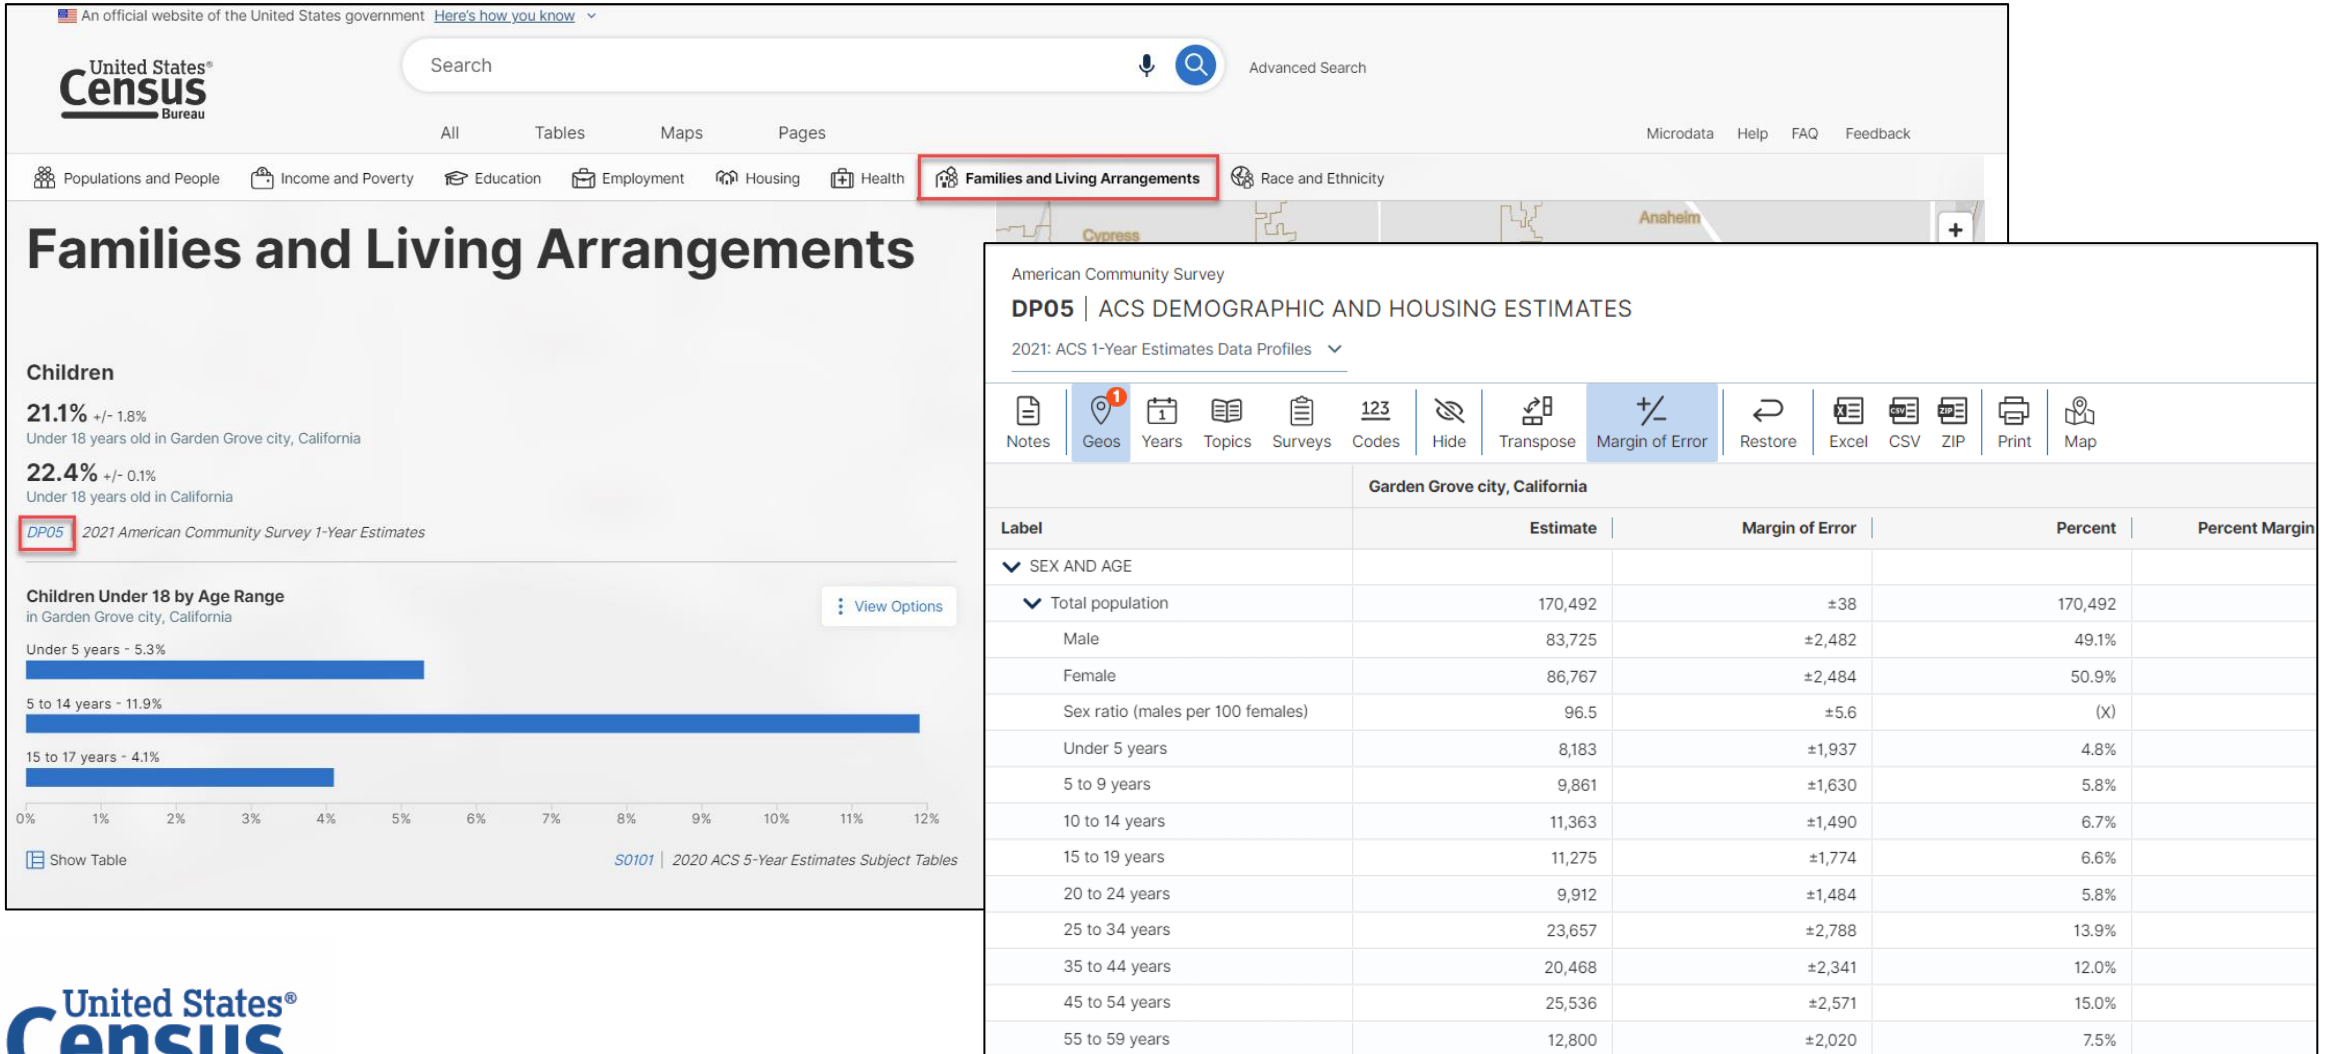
An official website of the United States government Here's how you know

United States® Census Bureau

Search

Advanced Search

All Tables Maps Pages

Microdata Help FAQ Feedback

Populations and People Income and Poverty Education Employment Housing Health Families and Living Arrangements Race and Ethnicity

Cypress Anaheim

+

Families and Living Arrangements

Children

21.1% +/- 1.8%
Under 18 years old in Garden Grove city, California

22.4% +/- 0.1%
Under 18 years old in California

DP05 2021 American Community Survey 1-Year Estimates

Children Under 18 by Age Range
in Garden Grove city, California

View Options

Under 5 years - 5.3%

5 to 14 years - 11.9%

15 to 17 years - 4.1%

0% 1% 2% 3% 4% 5% 6% 7% 8% 9% 10% 11% 12%

Show Table

S0101 | 2020 ACS 5-Year Estimates Subject Tables

American Community Survey

DP05 | ACS DEMOGRAPHIC AND HOUSING ESTIMATES

2021: ACS 1-Year Estimates Data Profiles

Notes Geos 1 Years Topics Surveys 123 Codes Hide Transpose Margin of Error Restore Excel CSV ZIP Print Map

| | Garden Grove city, California | | | |
|---|---|---|---|---|
| Label | Estimate | Margin of Error | Percent | Percent Margin |
| SEX AND AGE | | | | |
| Total population | 170,492 | ±38 | 170,492 | |
| Male | 83,725 | ±2,482 | 49.1% | |
| Female | 86,767 | ±2,484 | 50.9% | |
| Sex ratio (males per 100 females) | 96.5 | ±5.6 | (X) | |
| Under 5 years | 8,183 | ±1,937 | 4.8% | |
| 5 to 9 years | 9,861 | ±1,630 | 5.8% | |
| 10 to 14 years | 11,363 | ±1,490 | 6.7% | |
| 15 to 19 years | 11,275 | ±1,774 | 6.6% | |
| 20 to 24 years | 9,912 | ±1,484 | 5.8% | |
| 25 to 34 years | 23,657 | ±2,788 | 13.9% | |
| 35 to 44 years | 20,468 | ±2,341 | 12.0% | |
| 45 to 54 years | 25,536 | ±2,571 | 15.0% | |
| 55 to 59 years | 12,800 | ±2,020 | 7.5% | |

United States® Census